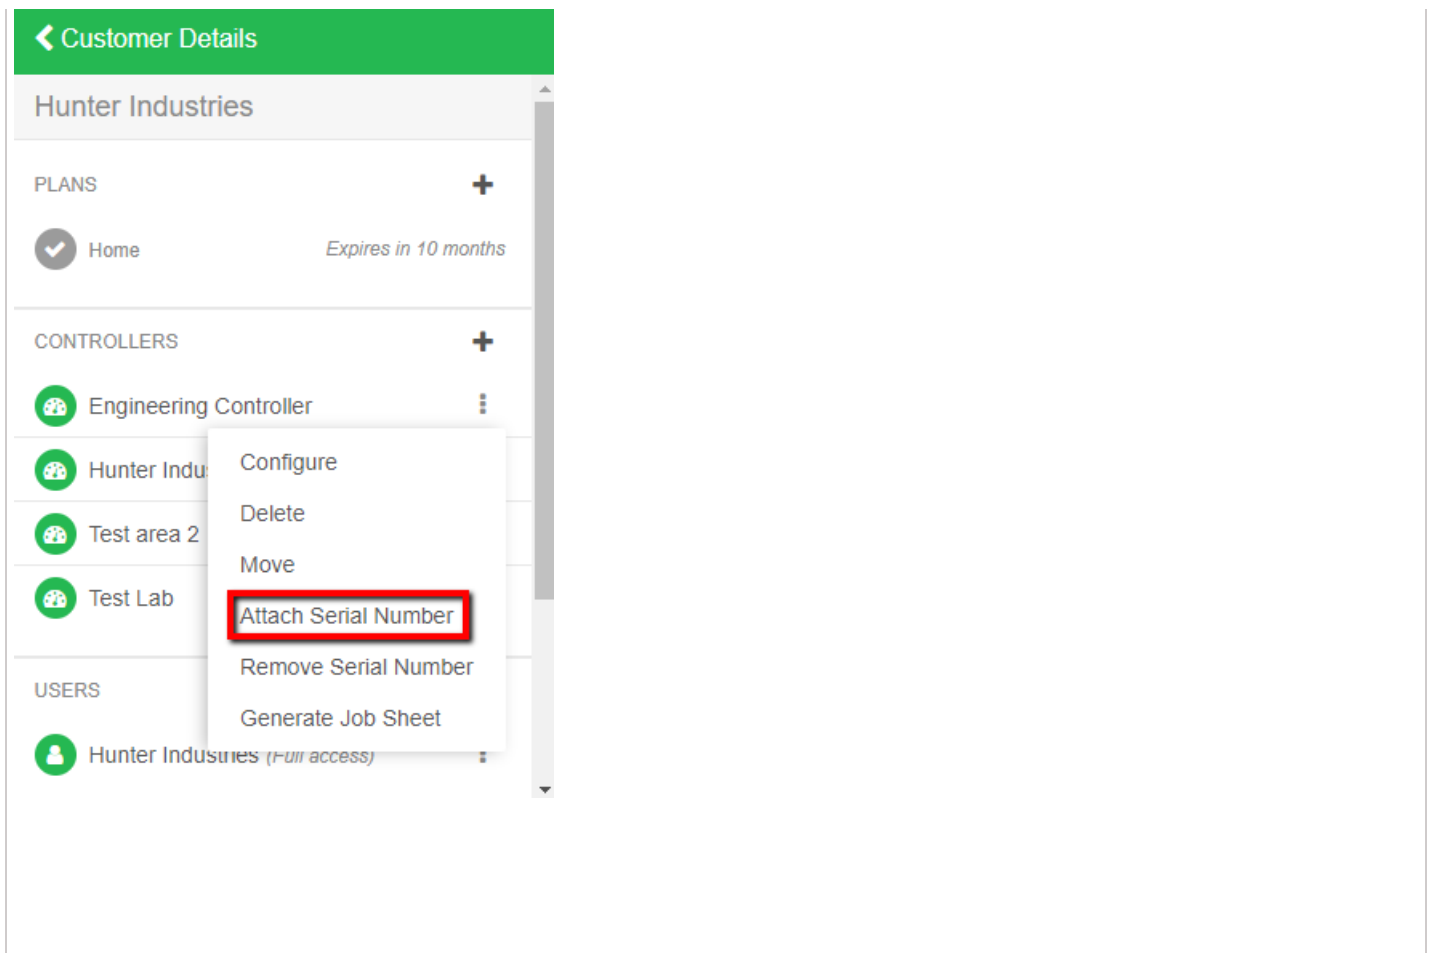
Customer Details

Hunter Industries

PLANS

Home

Expires in 10 months

CONTROLLERS

Engineering Controller

Hunter Indu

Test area 2

Test Lab

Configure

Delete

Move

Attach Serial Number

Remove Serial Number

Generate Job Sheet

USERS

Hunter Industries (Full access)